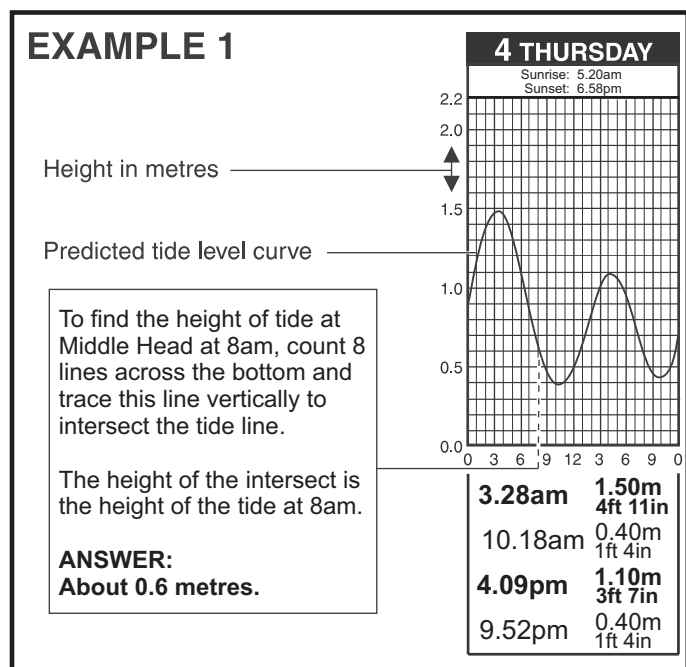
EXAMPLE 1

4 THURSDAY
Sunrise: 5.20am
Sunset: 6.58pm

Height in metres

Predicted tide level curve

2.2
2.0
1.5
1.0
0.5
0.0

0 3 6 9 12 3 6 9 0

To find the height of tide at Middle Head at 8am, count 8 lines across the bottom and trace this line vertically to intersect the tide line.

The height of the intersect is the height of the tide at 8am.

ANSWER:
About 0.6 metres.

| | |
|---|---|
| 3.28am | 1.50m 4ft 11in |
| 10.18am | 0.40m 1ft 4in |
| 4.09pm | 1.10m 3ft 7in |
| 9.52pm | 0.40m 1ft 4in |